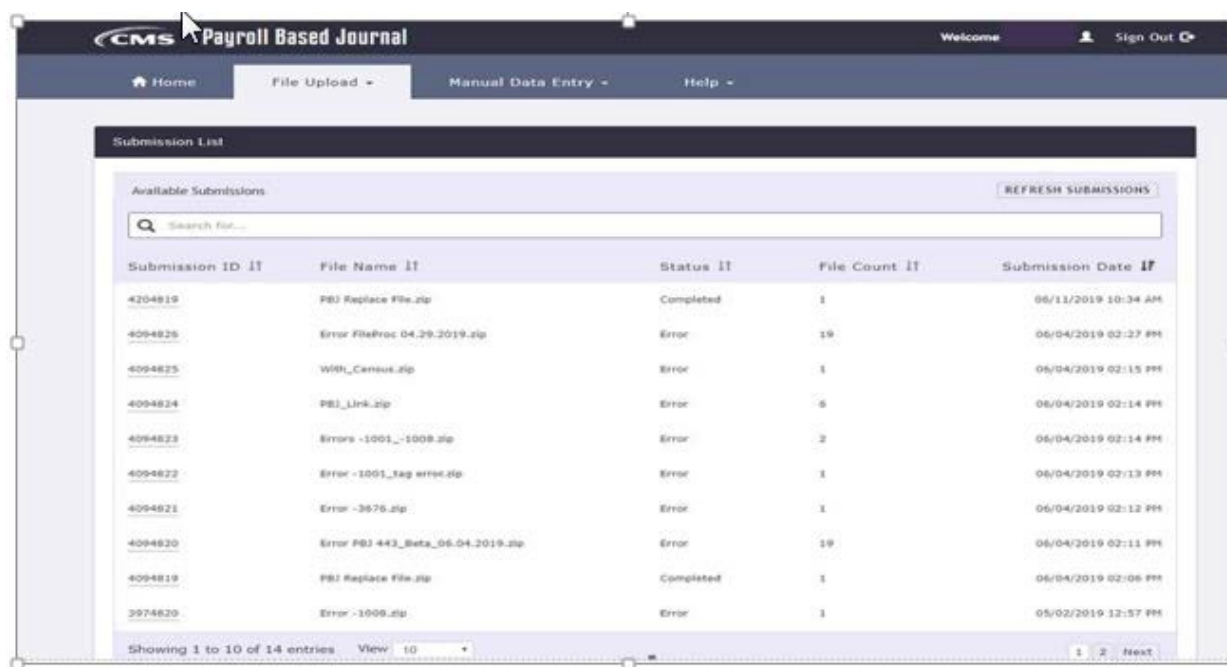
CMS Payroll Based Journal

Welcome Sign Out

Home File Upload Manual Data Entry Help

Submission List

Available Submissions REFRESH SUBMISSIONS

Search for...

| Submission ID | File Name | Status | File Count | Submission Date |
|---|---|---|---|---|
| 4204819 | PBJ Replace File.zip | Completed | 1 | 06/11/2019 10:34 AM |
| 4094826 | Error FileProc 04.29.2019.zip | Error | 19 | 06/04/2019 02:27 PM |
| 4094825 | With_Census.zip | Error | 1 | 06/04/2019 02:15 PM |
| 4094824 | PBJ_Link.zip | Error | 6 | 06/04/2019 02:14 PM |
| 4094823 | Errors -1001_-1008.zip | Error | 2 | 06/04/2019 02:14 PM |
| 4094822 | Error -1001_tag error.zip | Error | 1 | 06/04/2019 02:13 PM |
| 4094821 | Error -3676.zip | Error | 1 | 06/04/2019 02:12 PM |
| 4094820 | Error PBJ 443_Beta_06.04.2019.zip | Error | 19 | 06/04/2019 02:11 PM |
| 4094819 | PBJ Replace File.zip | Completed | 1 | 06/04/2019 02:06 PM |
| 3974820 | Error -1008.zip | Error | 1 | 05/02/2019 12:57 PM |

Showing 1 to 10 of 14 entries View 10

1 2 Next